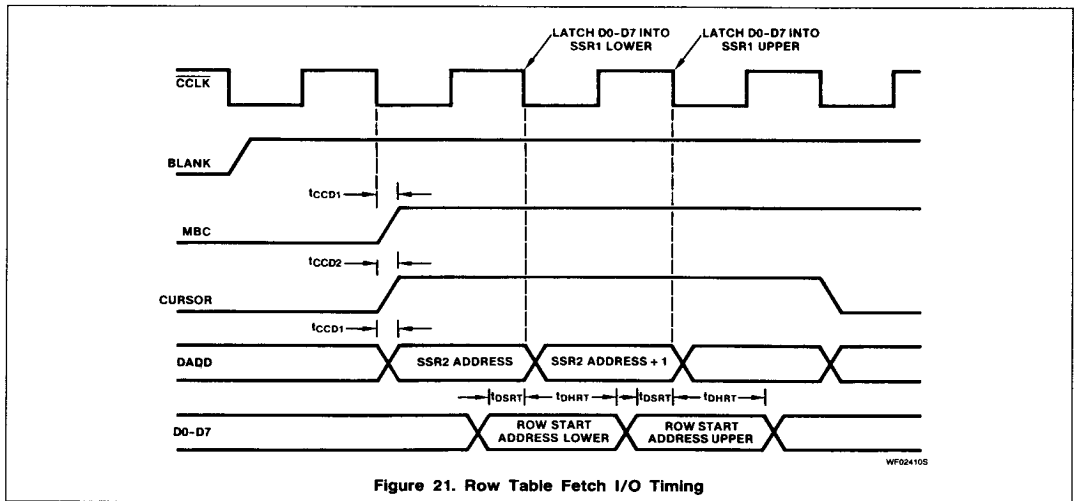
LATCH D0-D7 INTO SSR1 LOWER

LATCH D0-D7 INTO SSR1 UPPER

$\overline{CCLK}$

BLANK

$t_{CCD1}$

MBC

$t_{CCD2}$

CURSOR

$t_{CCD1}$

DADD

SSR2 ADDRESS

SSR2 ADDRESS + 1

$t_{DSRT}$ $t_{DHRT}$ $t_{DSRT}$ $t_{DHRT}$

D0-D7

ROW START ADDRESS LOWER

ROW START ADDRESS UPPER

WF02410S

Figure 21. Row Table Fetch I/O Timing